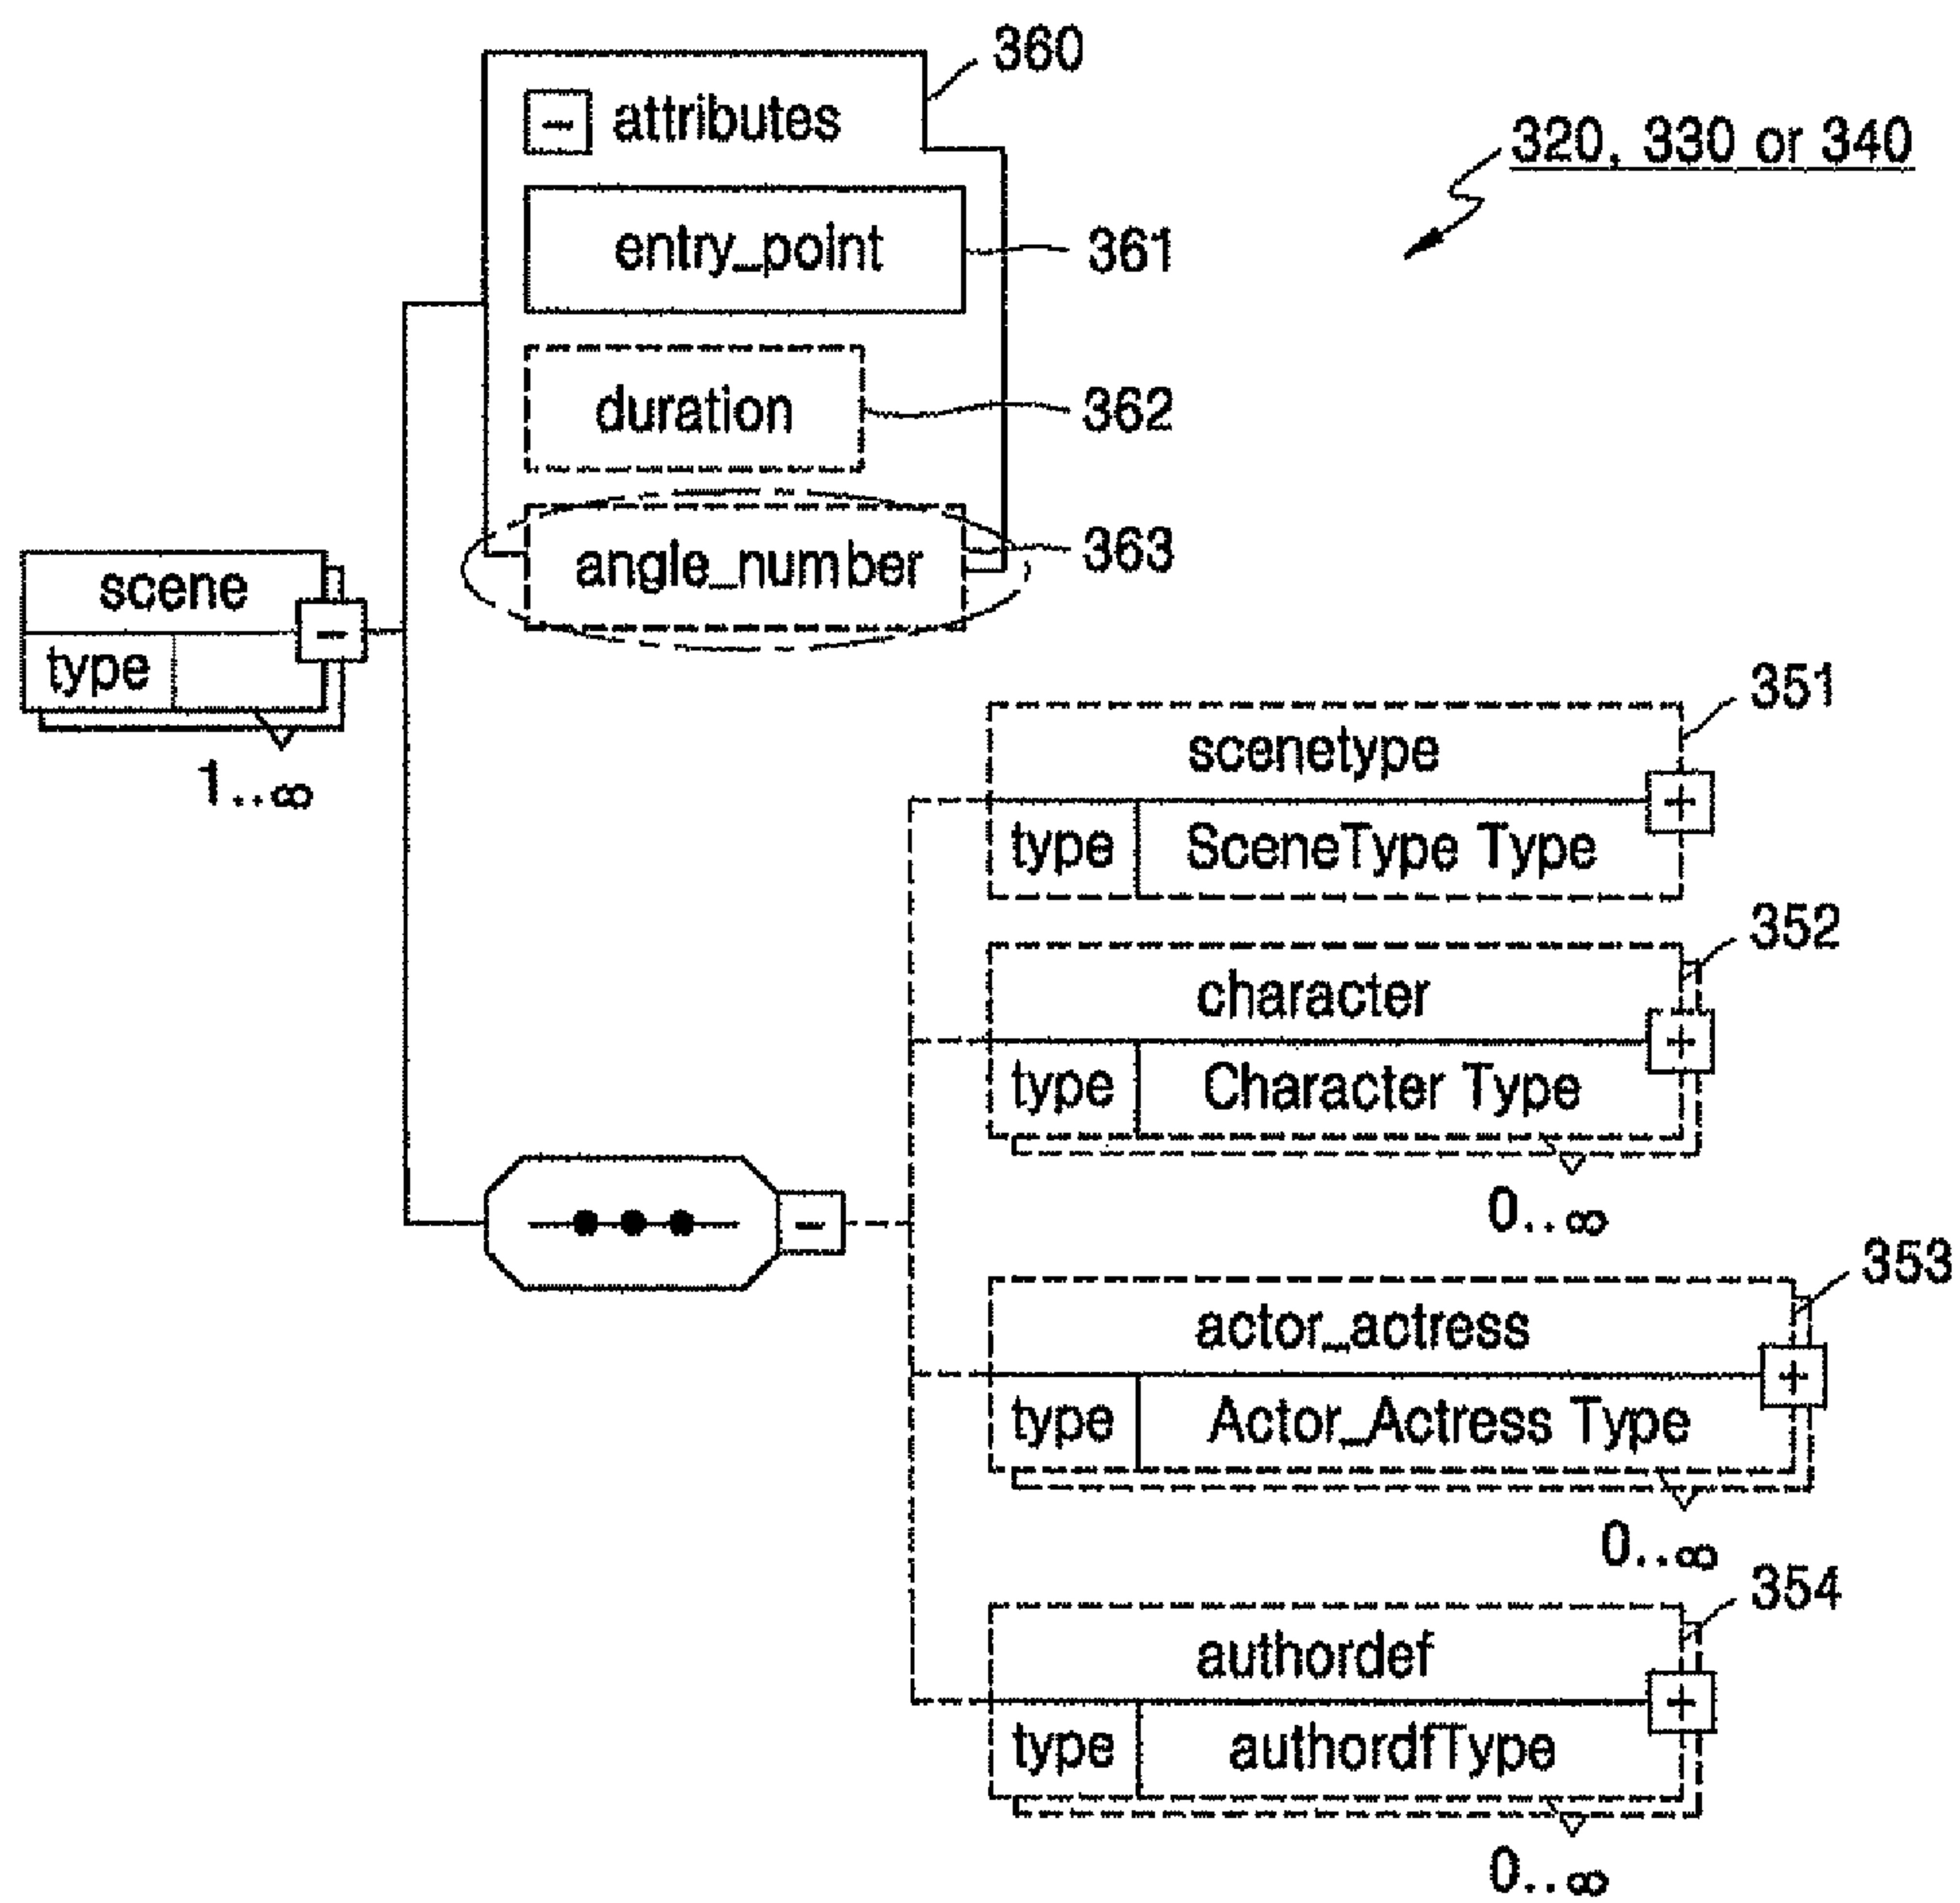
360

attributes

320, 330 or 340

entry_point 361

duration 362

angle_number 363

scene
type

1..∞

351
scenetype
type SceneType Type

352
character
type Character Type
0..∞

353
actor_actress
type Actor_Actress Type
0..∞

354
authordef
type authordfType
0..∞